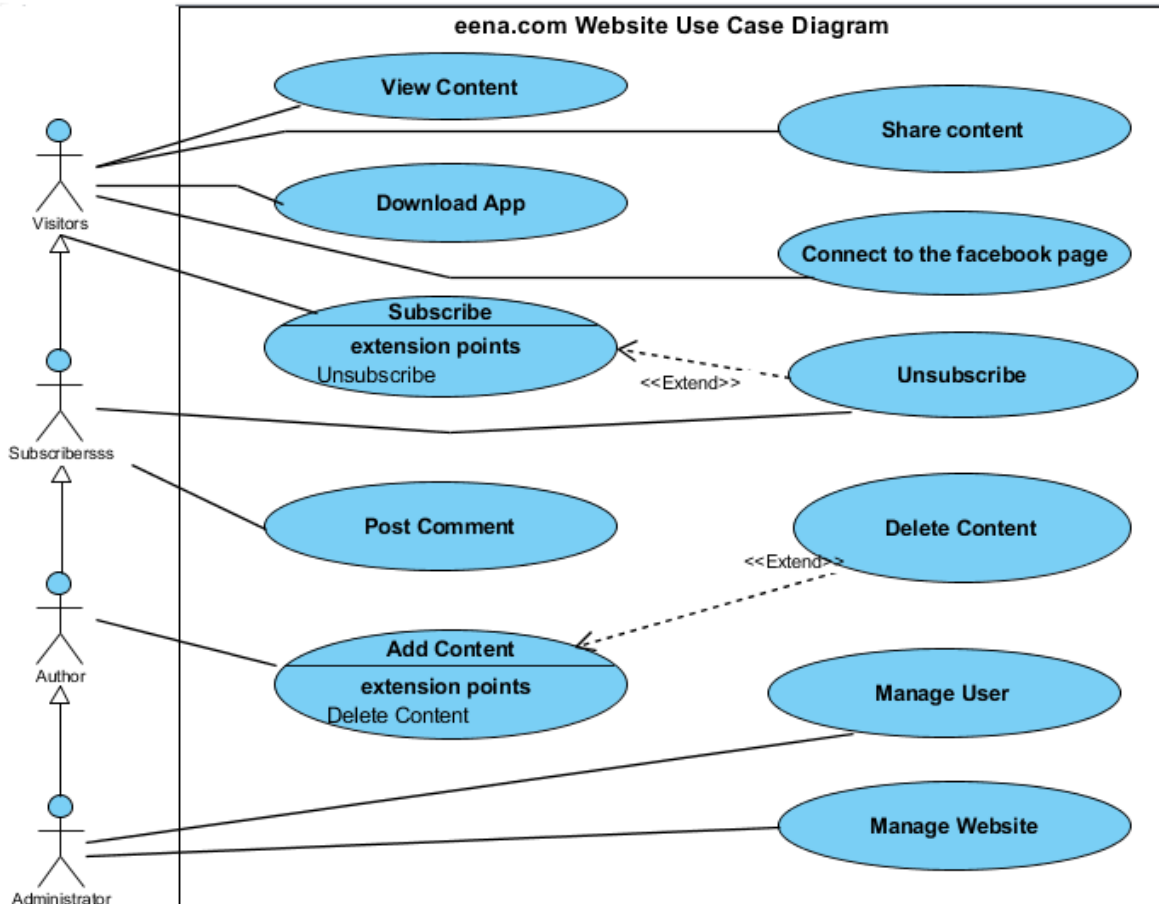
eena.com Website Use Case Diagram

View Content

Share content

Visitors

Download App

Connect to the facebook page

Subscribe
extension points
Unsubscribe

<<Extend>>

Unsubscribe

Subscribersss

Post Comment

Delete Content

<<Extend>>

Author

Add Content
extension points
Delete Content

Manage User

Manage Website

Administrator